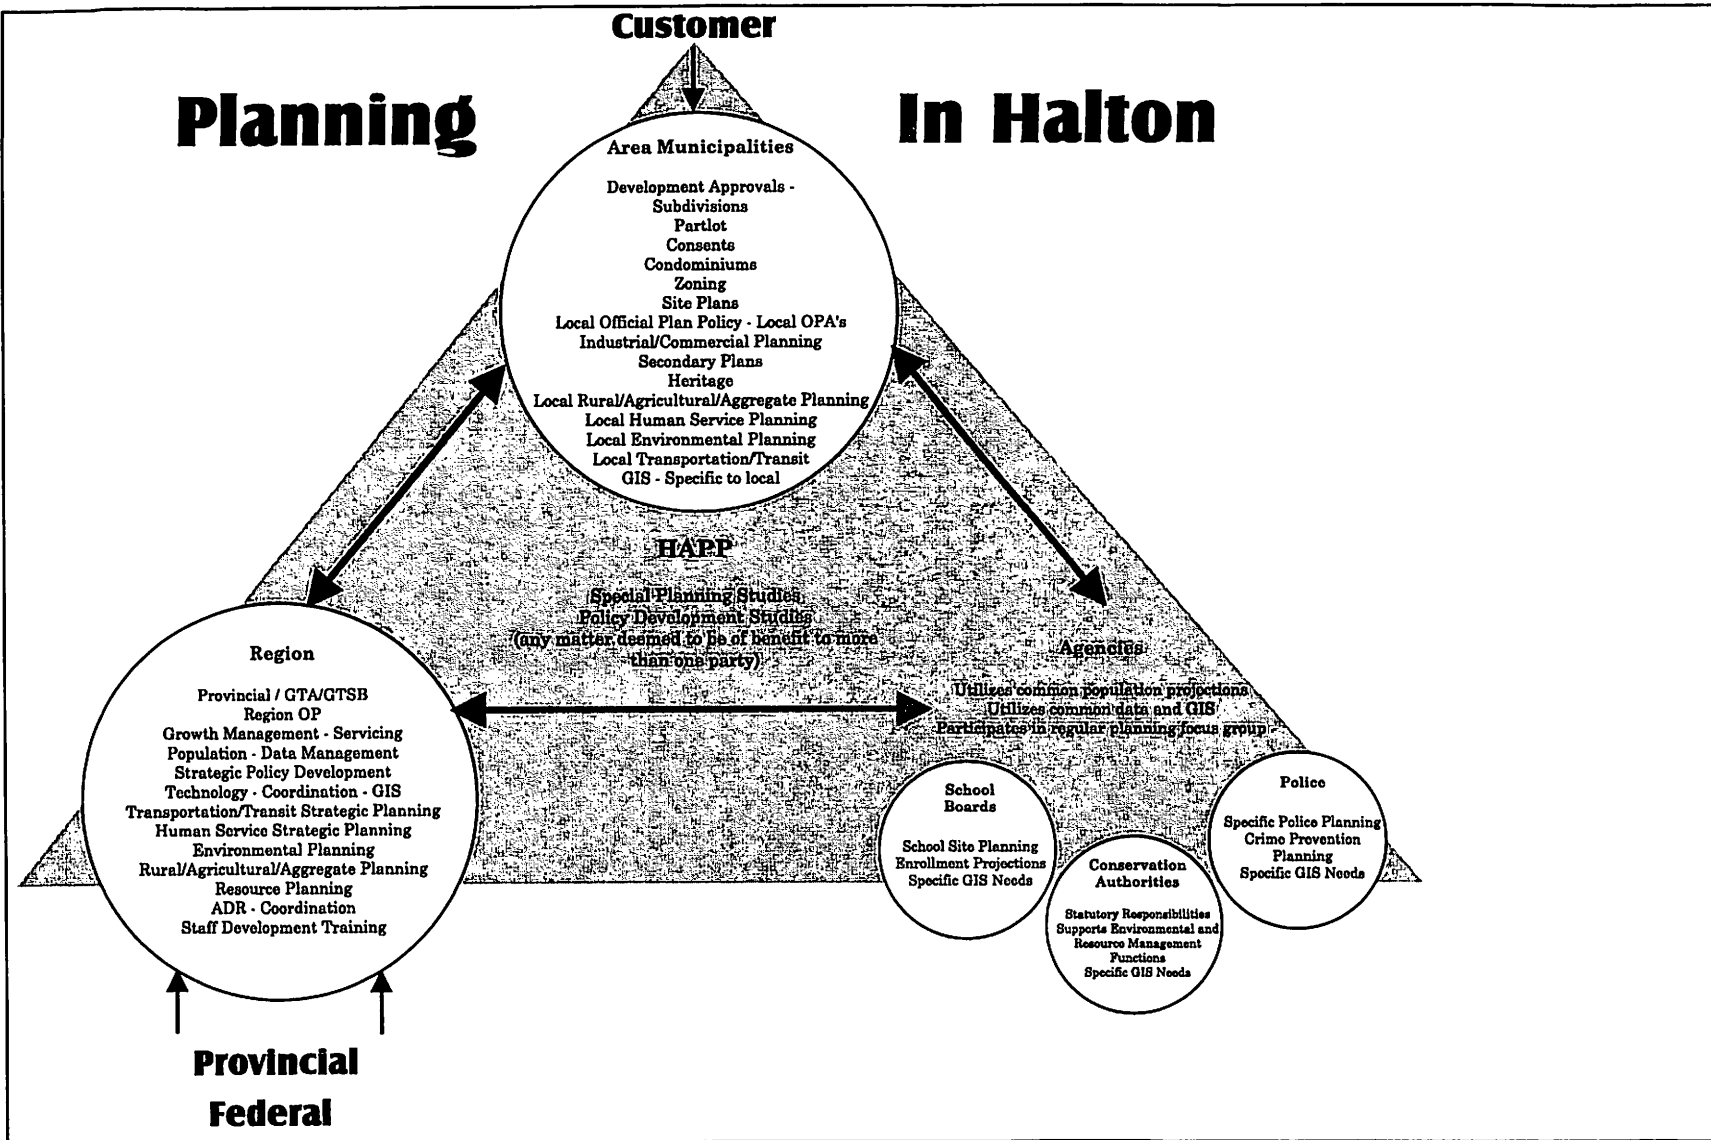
Customer

Planning

In Halton

Area Municipalities

Development Approvals -
Subdivisions
Partlot
Consents
Condominiums
Zoning
Site Plans
Local Official Plan Policy - Local OPA's
Industrial/Commercial Planning
Secondary Plans
Heritage
Local Rural/Agricultural/Aggregate Planning
Local Human Service Planning
Local Environmental Planning
Local Transportation/Transit
GIS - Specific to local

HAPP

Special Planning Studies
Policy Development Studies
(any matter deemed to be of benefit to more than one party)

Region

Provincial / GTA/GTSB
Region OP
Growth Management - Servicing
Population - Data Management
Strategic Policy Development
Technology - Coordination - GIS
Transportation/Transit Strategic Planning
Human Service Strategic Planning
Environmental Planning
Rural/Agricultural/Aggregate Planning
Resource Planning
ADR - Coordination
Staff Development Training

Agencies

Utilizes common population projections
Utilizes common data and GIS
Participates in regular planning focus group

School Boards

School Site Planning
Enrollment Projections
Specific GIS Needs

Conservation Authorities

Statutory Responsibilities
Supports Environmental and Resource Management Functions
Specific GIS Needs

Police

Specific Police Planning
Crime Prevention Planning
Specific GIS Needs

Provincial
Federal